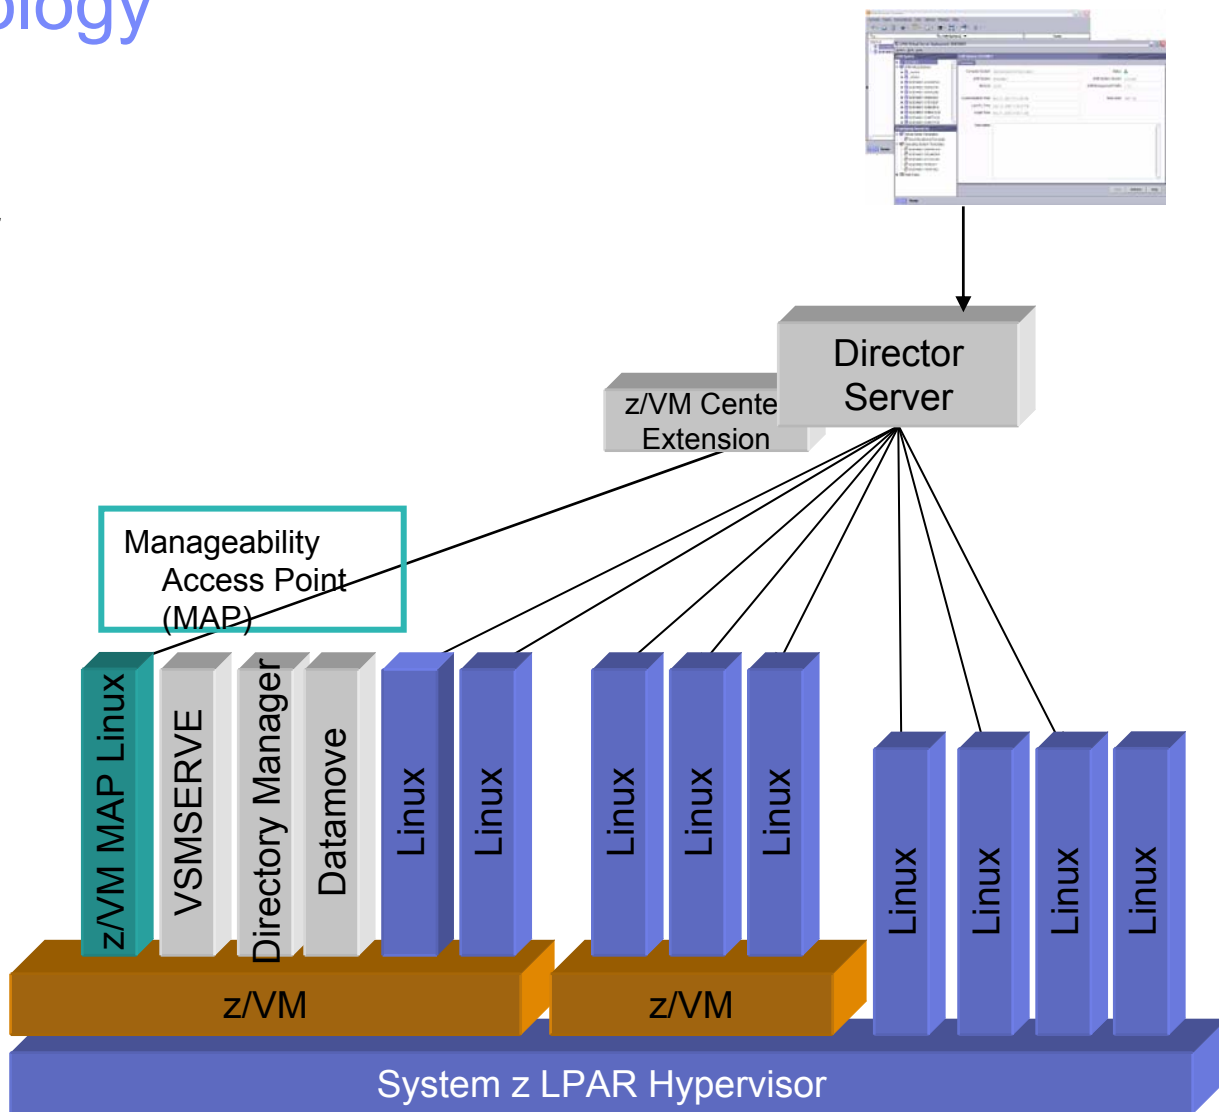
ology

Director Server

z/VM Cente Extension

Manageability Access Point (MAP)

z/VM MAP Linux

VSMSERVE

Directory Manager

Datamove

Linux

Linux

Linux

Linux

Linux

Linux

Linux

Linux

Linux

z/VM

z/VM

System z LPAR Hypervisor